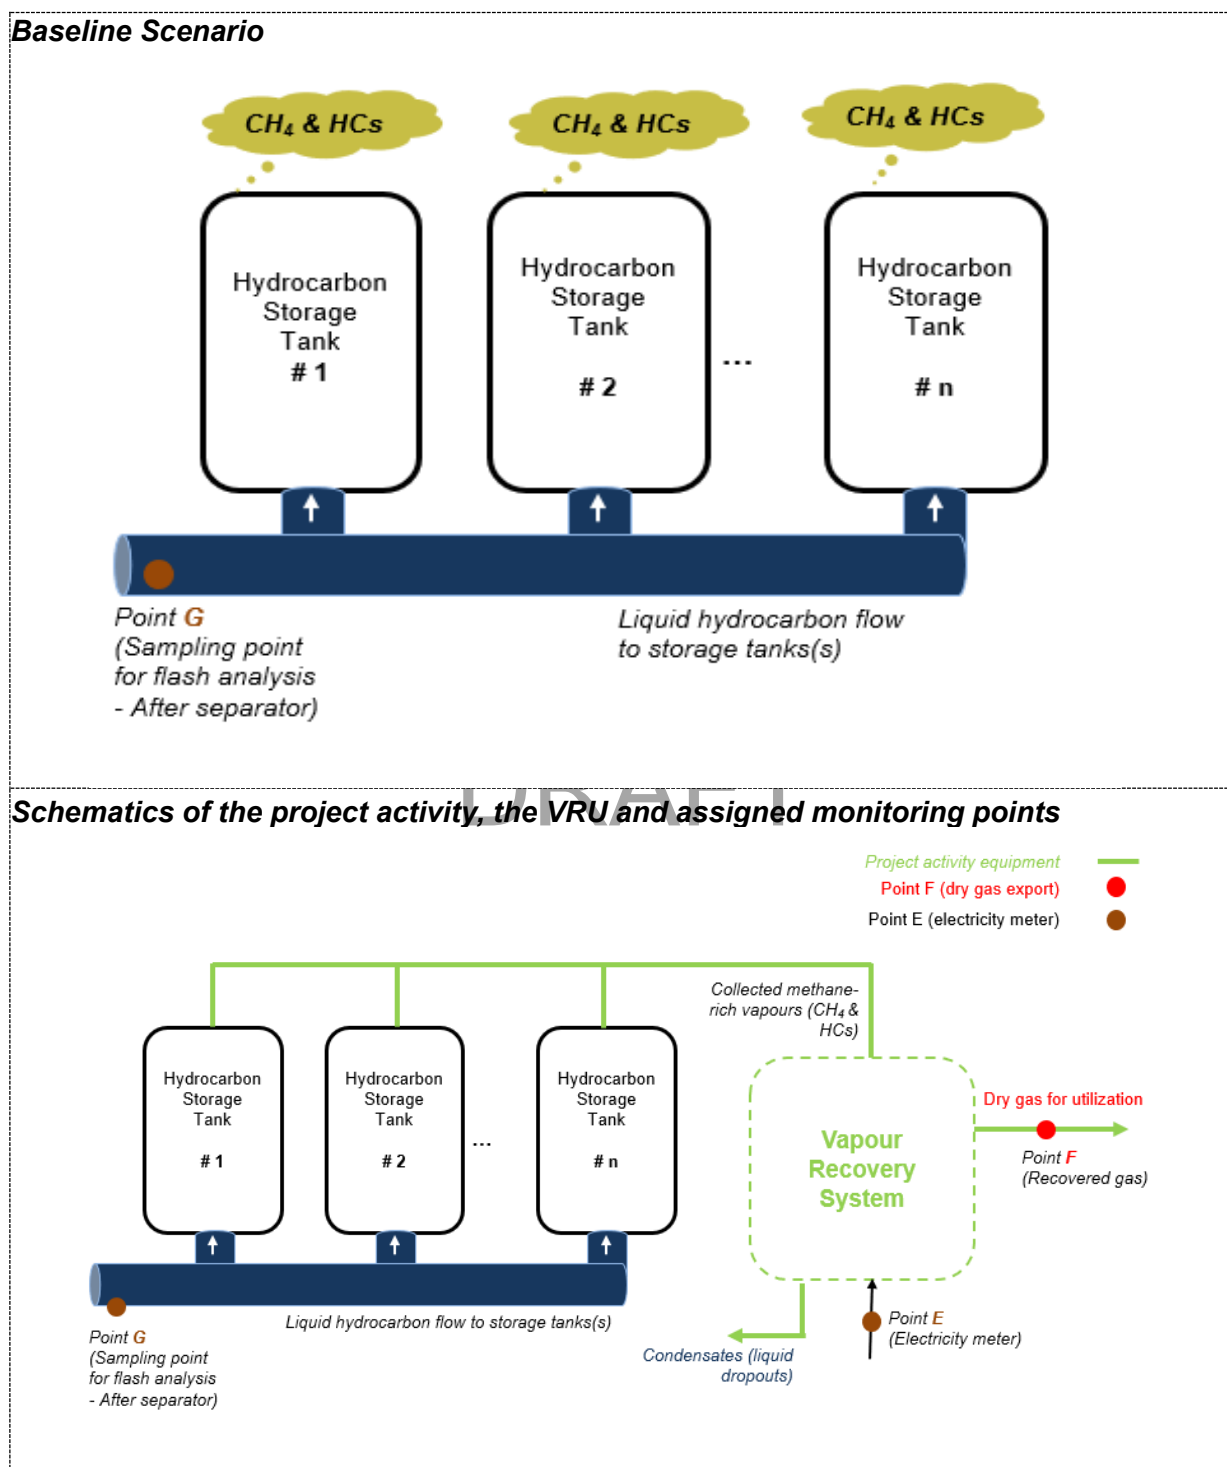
Baseline Scenario

$CH_4$ & HCs

$CH_4$ & HCs

$CH_4$ & HCs

Hydrocarbon Storage Tank # 1

Hydrocarbon Storage Tank # 2

...

Hydrocarbon Storage Tank # n

Point G (Sampling point for flash analysis - After separator)

Liquid hydrocarbon flow to storage tanks(s)

DRAFT

Schematics of the project activity, the VRU and assigned monitoring points

Project activity equipment
Point F (dry gas export)
Point E (electricity meter)

Collected methane-rich vapours ($CH_4$ & HCs)

Hydrocarbon Storage Tank # 1

Hydrocarbon Storage Tank # 2

...

Hydrocarbon Storage Tank # n

Vapour Recovery System

Dry gas for utilization

Point F (Recovered gas)

Point G (Sampling point for flash analysis - After separator)

Liquid hydrocarbon flow to storage tanks(s)

Condensates (liquid dropouts)

Point E (Electricity meter)